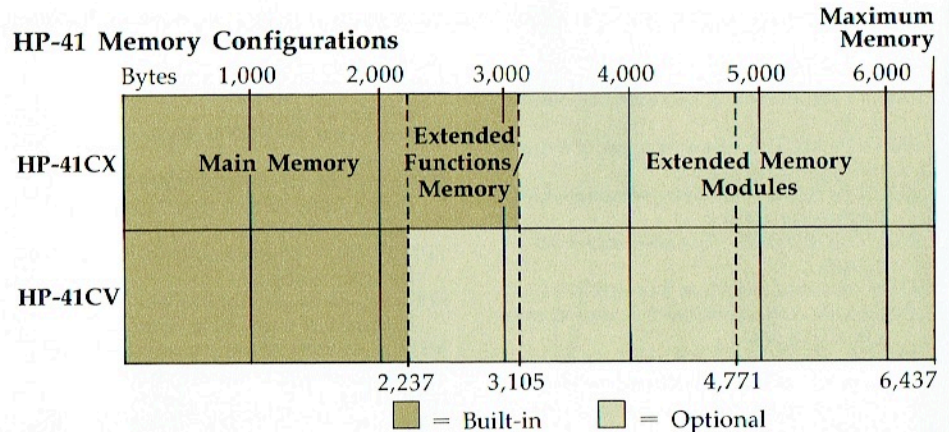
HP-41 Memory Configurations

Maximum Memory

Bytes 1,000 2,000 3,000 4,000 5,000 6,000

HP-41CX

Main Memory

Extended Functions/ Memory

Extended Memory Modules

HP-41CV

2,237 3,105 4,771 6,437

= Built-in = Optional